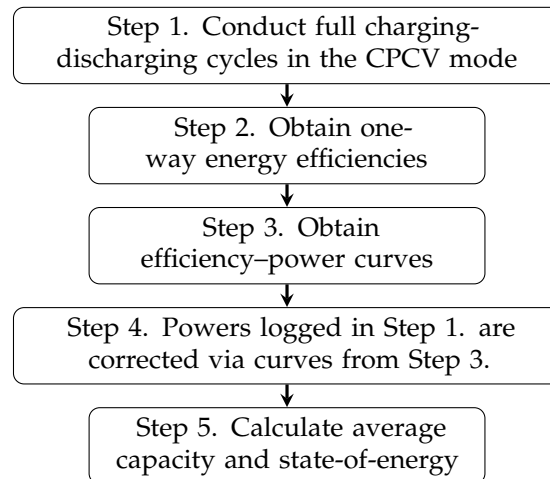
Step 1. Conduct full charging-discharging cycles in the CPCV mode

Step 2. Obtain one-way energy efficiencies

Step 3. Obtain efficiency–power curves

Step 4. Powers logged in Step 1. are corrected via curves from Step 3.

Step 5. Calculate average capacity and state-of-energy